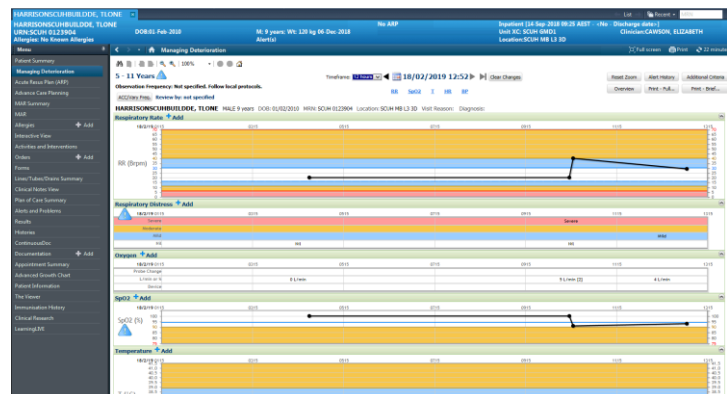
HARRISONSCUHBUILDDE, TLONE

List | Recent

HARRISONSCUHBUILDDE, TLONE
URN:SCUH 0123904
Allergies: No Known Allergies

DOB:01 Feb-2010

M: 9 years Wt: 120 kg 06-Dec-2018
Alert(s)

No ARP

Inpatient [14-Sep-2018 09:25 AEST - <No - Discharge date>]
Unit XC: SCUH GMD1
Location:SCUH MB L3 3D

Clinician:CAWSON, ELIZABETH

Menu

Managing Deterioration

Full screen | Print | 22 minutes

Patient Summary
Managing Deterioration
Acute Resus Plan (ARP)
Advance Care Planning
MAR Summary
MAR
Allergies + Add
Interactive View
Activities and Interventions
Orders + Add
Forms
Lines/Tubes/Drains Summary
Clinical Notes View
Plan of Care Summary
Alerts and Problems
Results
Histories
ContinuousDoc
Documentation + Add
Appointment Summary
Advanced Growth Chart
Patient Information
The Viewer
Immunisation History
Clinical Research
LearningLIVE

100%

5 - 11 Years

Observation frequency: Not specified. Follow local protocols.

ACC Freq | Review by: not specified

Timeframe: 18/02/2019 12:52 | Clear Changes

RR | SpO2 | T | HR | BP

Reset Zoom | Alert History | Additional Criteria
Overview | Print - Full... | Print - Brief...

HARRISONSCUHBUILDDE, TLONE MALE 9 years DOB: 01/02/2010 MRN: SCUH 0123904 Location: SCUH MB L3 3D Visit Reason: Diagnosis:

Respiratory Rate + Add

RR (Brpm)

Respiratory Distress + Add

Severe
Moderate
Mild
Nil

Nil | Severe | Nil | Mild

Oxygen + Add

Probe Change
L/min or %
Device

0 L/min | 0 L/min (2) | 4 L/min

SpO2 + Add

SpO2 (%)

Temperature + Add